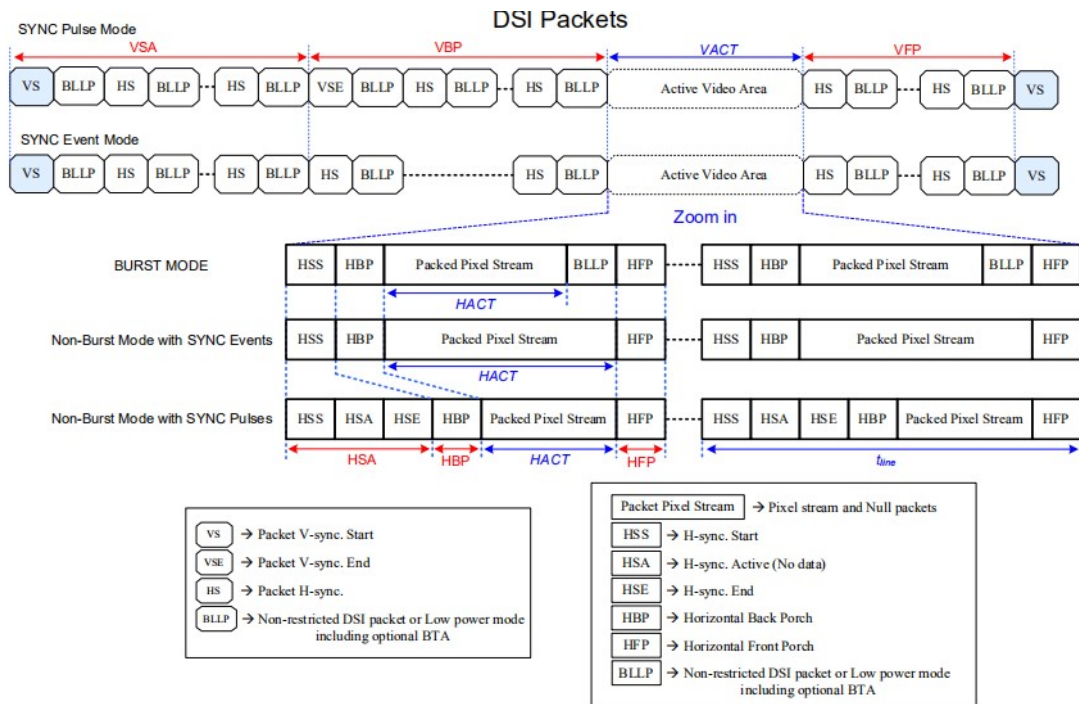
DSI Packets

SYNC Pulse Mode

VSA VBP VACT VFP

VS BLLP HS BLLP HS BLLP VSE BLLP HS BLLP HS BLLP Active Video Area HS BLLP HS BLLP VS

SYNC Event Mode

VS BLLP HS BLLP HS BLLP HS BLLP HS BLLP Active Video Area HS BLLP HS BLLP VS

Zoom in

BURST MODE

HSS HBP Packed Pixel Stream BLLP HFP HSS HBP Packed Pixel Stream BLLP HFP

HACT

Non-Burst Mode with SYNC Events

HSS HBP Packed Pixel Stream HFP HSS HBP Packed Pixel Stream HFP

HACT

Non-Burst Mode with SYNC Pulses

HSS HSA HSE HBP Packed Pixel Stream HFP HSS HSA HSE HBP Packed Pixel Stream HFP

HSA HBP HACT HFP $t_{line}$

VS → Packet V-sync. Start
VSE → Packet V-sync. End
HS → Packet H-sync.
BLLP → Non-restricted DSI packet or Low power mode including optional BTA

Packet Pixel Stream → Pixel stream and Null packets
HSS → H-sync. Start
HSA → H-sync. Active (No data)
HSE → H-sync. End
HBP → Horizontal Back Porch
HFP → Horizontal Front Porch
BLLP → Non-restricted DSI packet or Low power mode including optional BTA